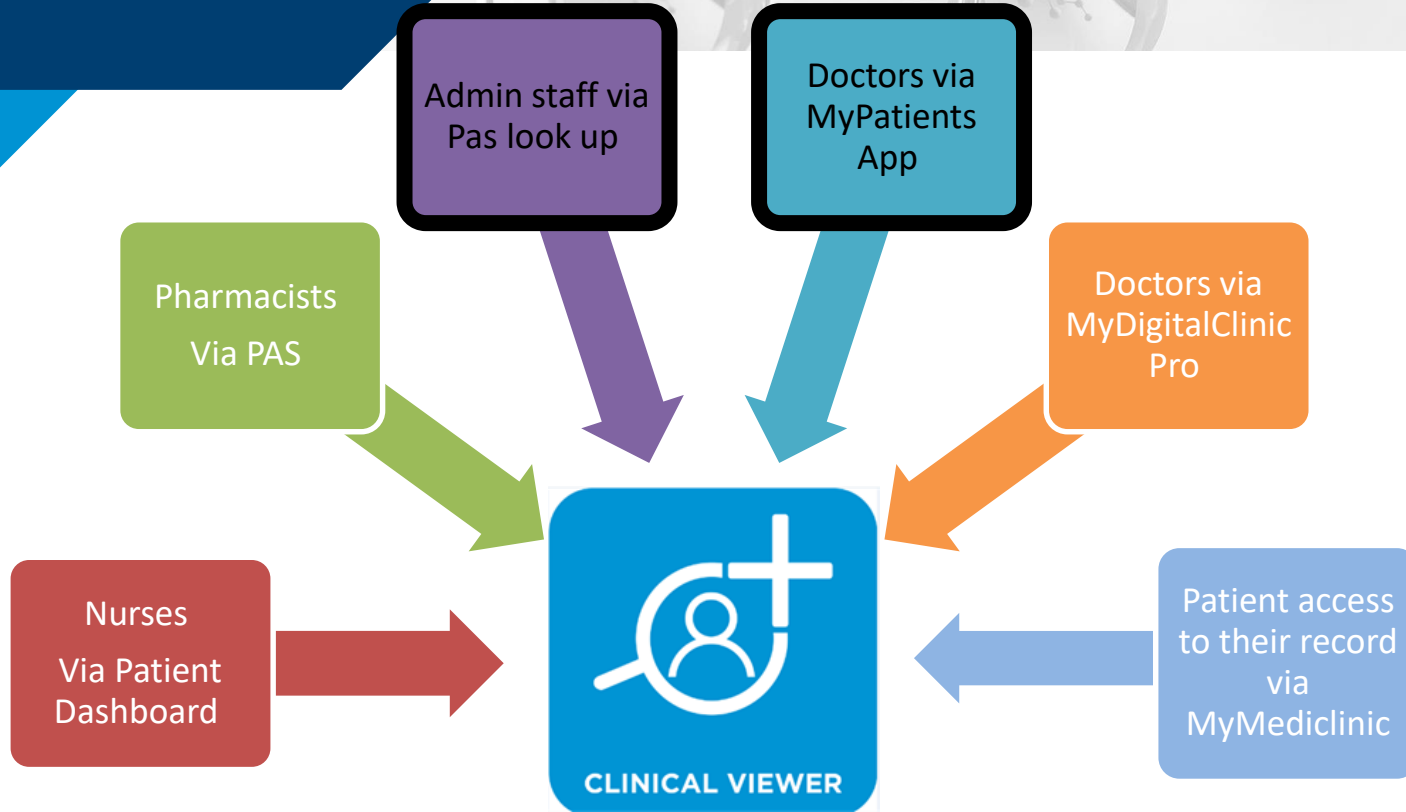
Admin staff via Pas look up

Doctors via MyPatients App

Pharmacists
Via PAS

Doctors via MyDigitalClinic Pro

Nurses
Via Patient Dashboard

CLINICAL VIEWER

Patient access to their record via MyMediclinic